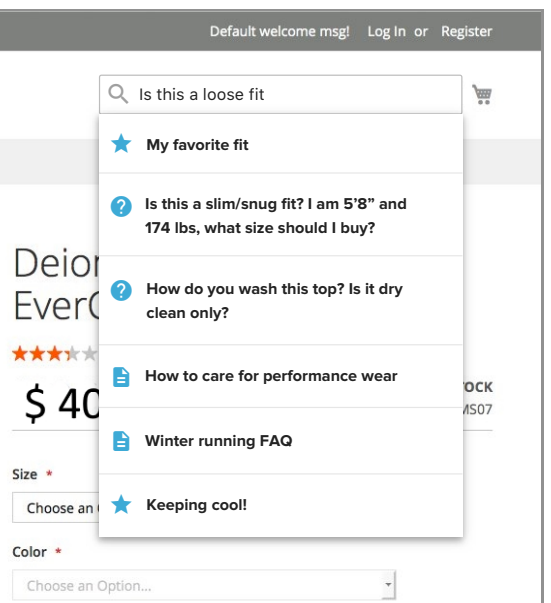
Default welcome msg! Log In or Register

Is this a loose fit

My favorite fit

Is this a slim/snug fit? I am 5'8" and 174 lbs, what size should I buy?

How do you wash this top? Is it dry clean only?

How to care for performance wear

Winter running FAQ

Keeping cool!

Deior
EverC

$ 40

OCK
MS07

Size *

Choose an

Color *

Choose an Option...